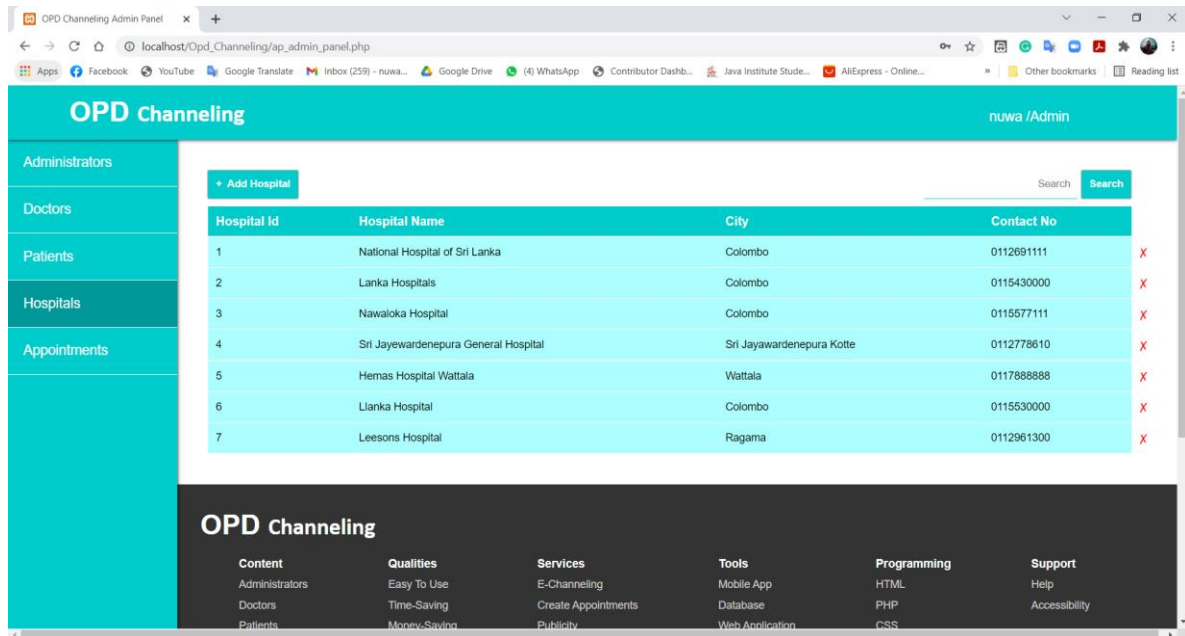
OPD Channeling Admin Panel × +

localhost/Opd_Channeling/ap_admin_panel.php

Apps Facebook YouTube Google Translate Inbox (259) - nuwa... Google Drive (4) WhatsApp Contributor Dashb... Java Institute Stude... AliExpress - Online... » Other bookmarks Reading list

OPD Channeling

nuwa /Admin

Administrators
Doctors
Patients
Hospitals
Appointments

+ Add Hospital

Search Search

| Hospital Id | Hospital Name | City | Contact No | |
|---|---|---|---|---|
| 1 | National Hospital of Sri Lanka | Colombo | 0112691111 | ✗ |
| 2 | Lanka Hospitals | Colombo | 0115430000 | ✗ |
| 3 | Nawaloka Hospital | Colombo | 0115577111 | ✗ |
| 4 | Sri Jayewardenepura General Hospital | Sri Jayawardenepura Kotte | 0112778610 | ✗ |
| 5 | Hemas Hospital Wattala | Wattala | 0117888888 | ✗ |
| 6 | Llanka Hospital | Colombo | 0115530000 | ✗ |
| 7 | Leesons Hospital | Ragama | 0112961300 | ✗ |

OPD Channeling

Content
Administrators
Doctors
Patients

Qualities
Easy To Use
Time-Saving
Money-Saving

Services
E-Channeling
Create Appointments
Publicity

Tools
Mobile App
Database
Web Application

Programming
HTML
PHP
CSS

Support
Help
Accessibility